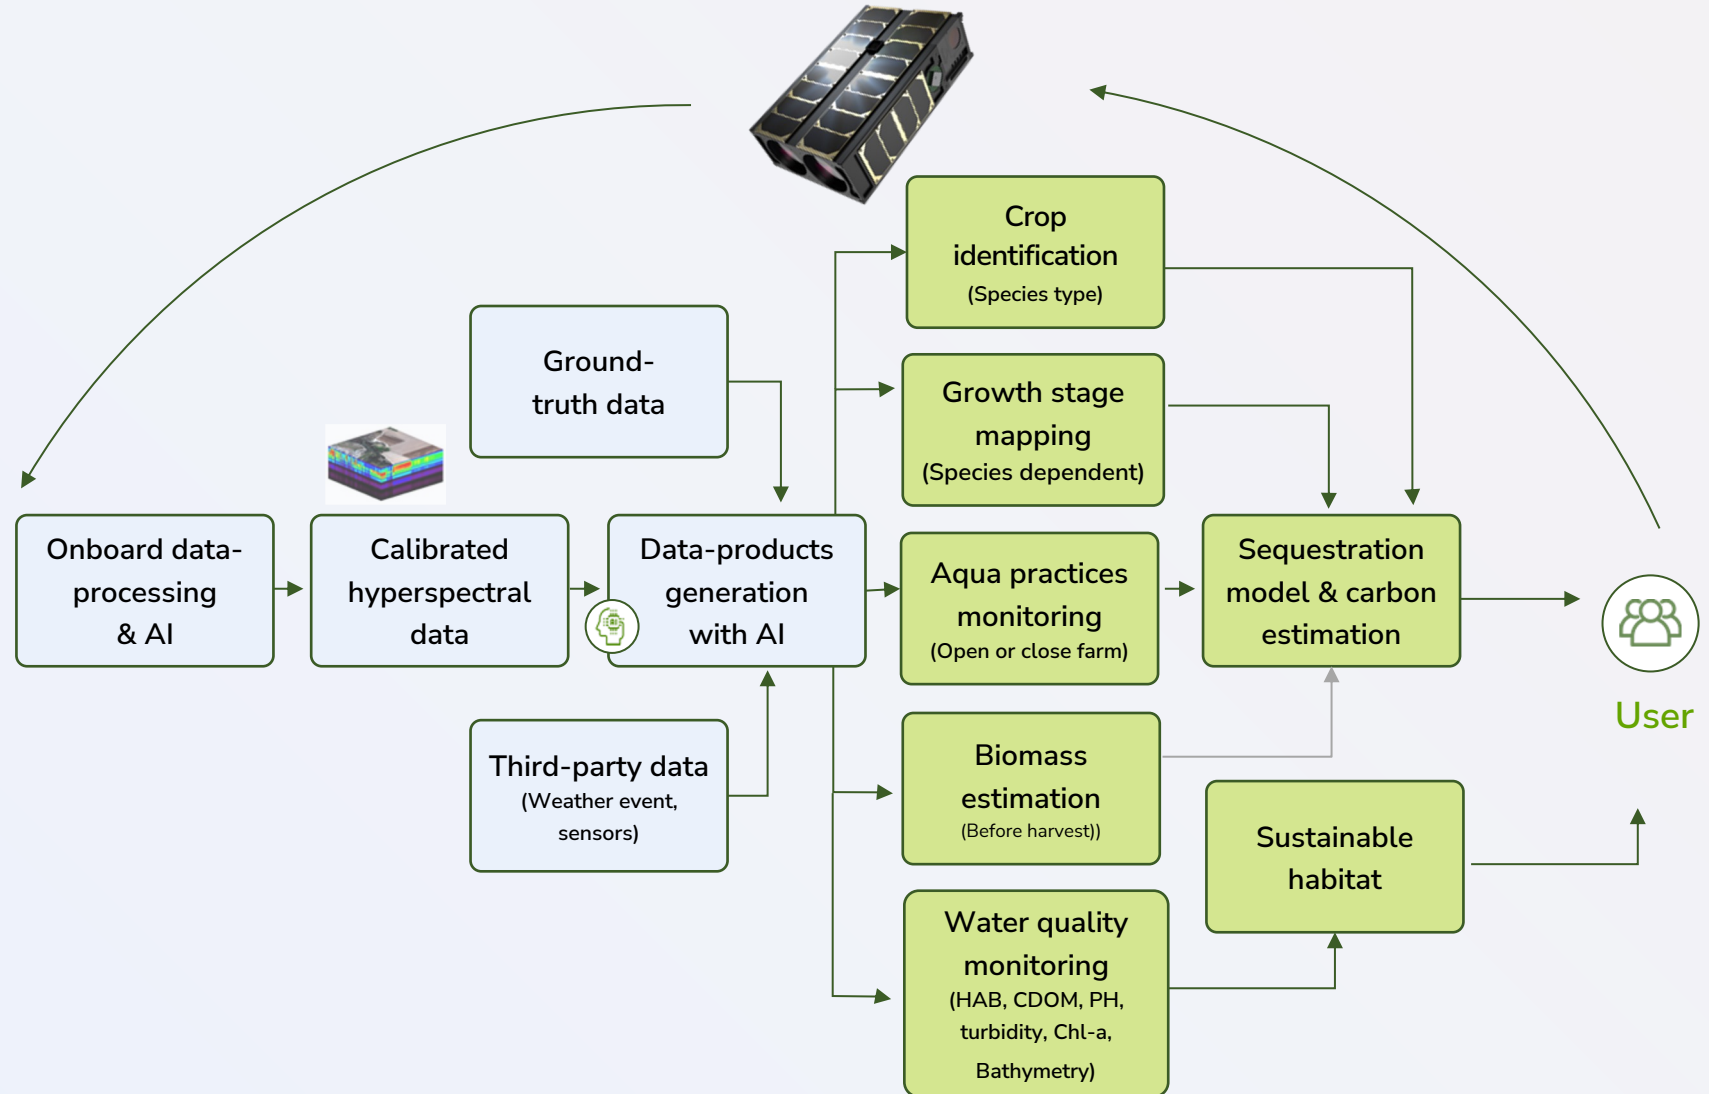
Crop identification
(Species type)

Ground-truth data

Growth stage mapping
(Species dependent)

Onboard data-processing & AI

Calibrated hyperspectral data

Data-products generation with AI

Aqua practices monitoring
(Open or close farm)

Sequestration model & carbon estimation

User

Third-party data
(Weather event, sensors)

Biomass estimation
(Before harvest))

Sustainable habitat

Water quality monitoring
(HAB, CDOM, PH, turbidity, Chl-a, Bathymetry)